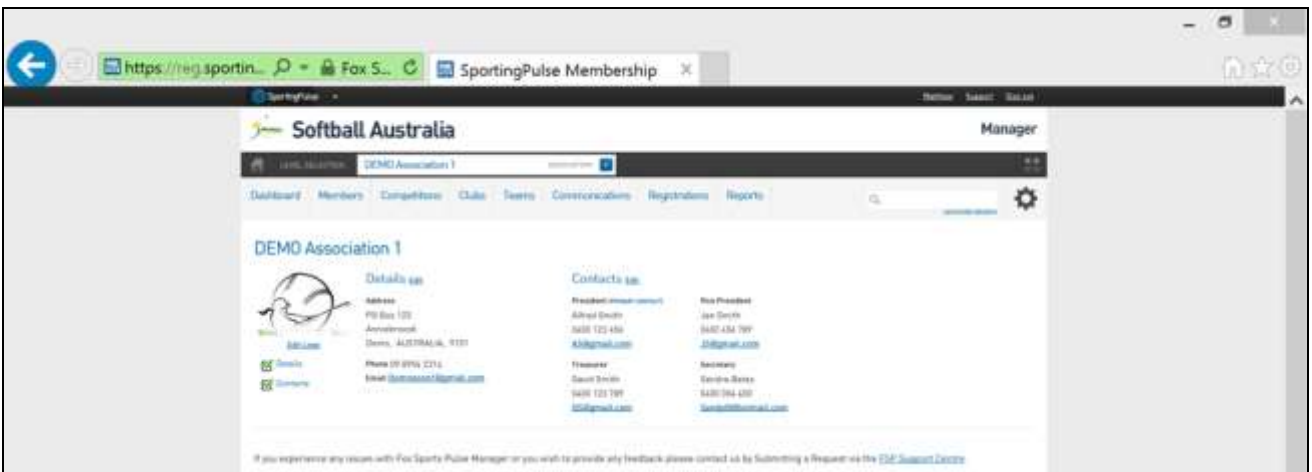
https://reg.sportin... Fox S... SportingPulse Membership ×

SportingPulse

Settings Support Sign out

Softball Australia

Manager

LEVEL SELECTION DEMO Association 1

Dashboard Members Competitions Clubs Teams Communications Registrations Reports

DEMO Association 1

Details Edit

Address
PO Box 123
Annodensyk
Demo, AUSTRALIA, 9191

Phone 09 8956 2214
Email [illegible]@gmail.com

Edit Logo

Details
Contacts

Contacts Edit

President
Alfred Smith
0400 123 456
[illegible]@gmail.com

Vice President
Joe Smith
0400 456 789
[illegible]@gmail.com

Treasurer
David Smith
0400 123 789
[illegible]@gmail.com

Secretary
Sandra Bates
0400 394 400
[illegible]@gmail.com

If you experience any issues with Fox Sports Pulse Manager or you wish to provide any feedback please contact us by Submitting a Request via the FSP Support Centre